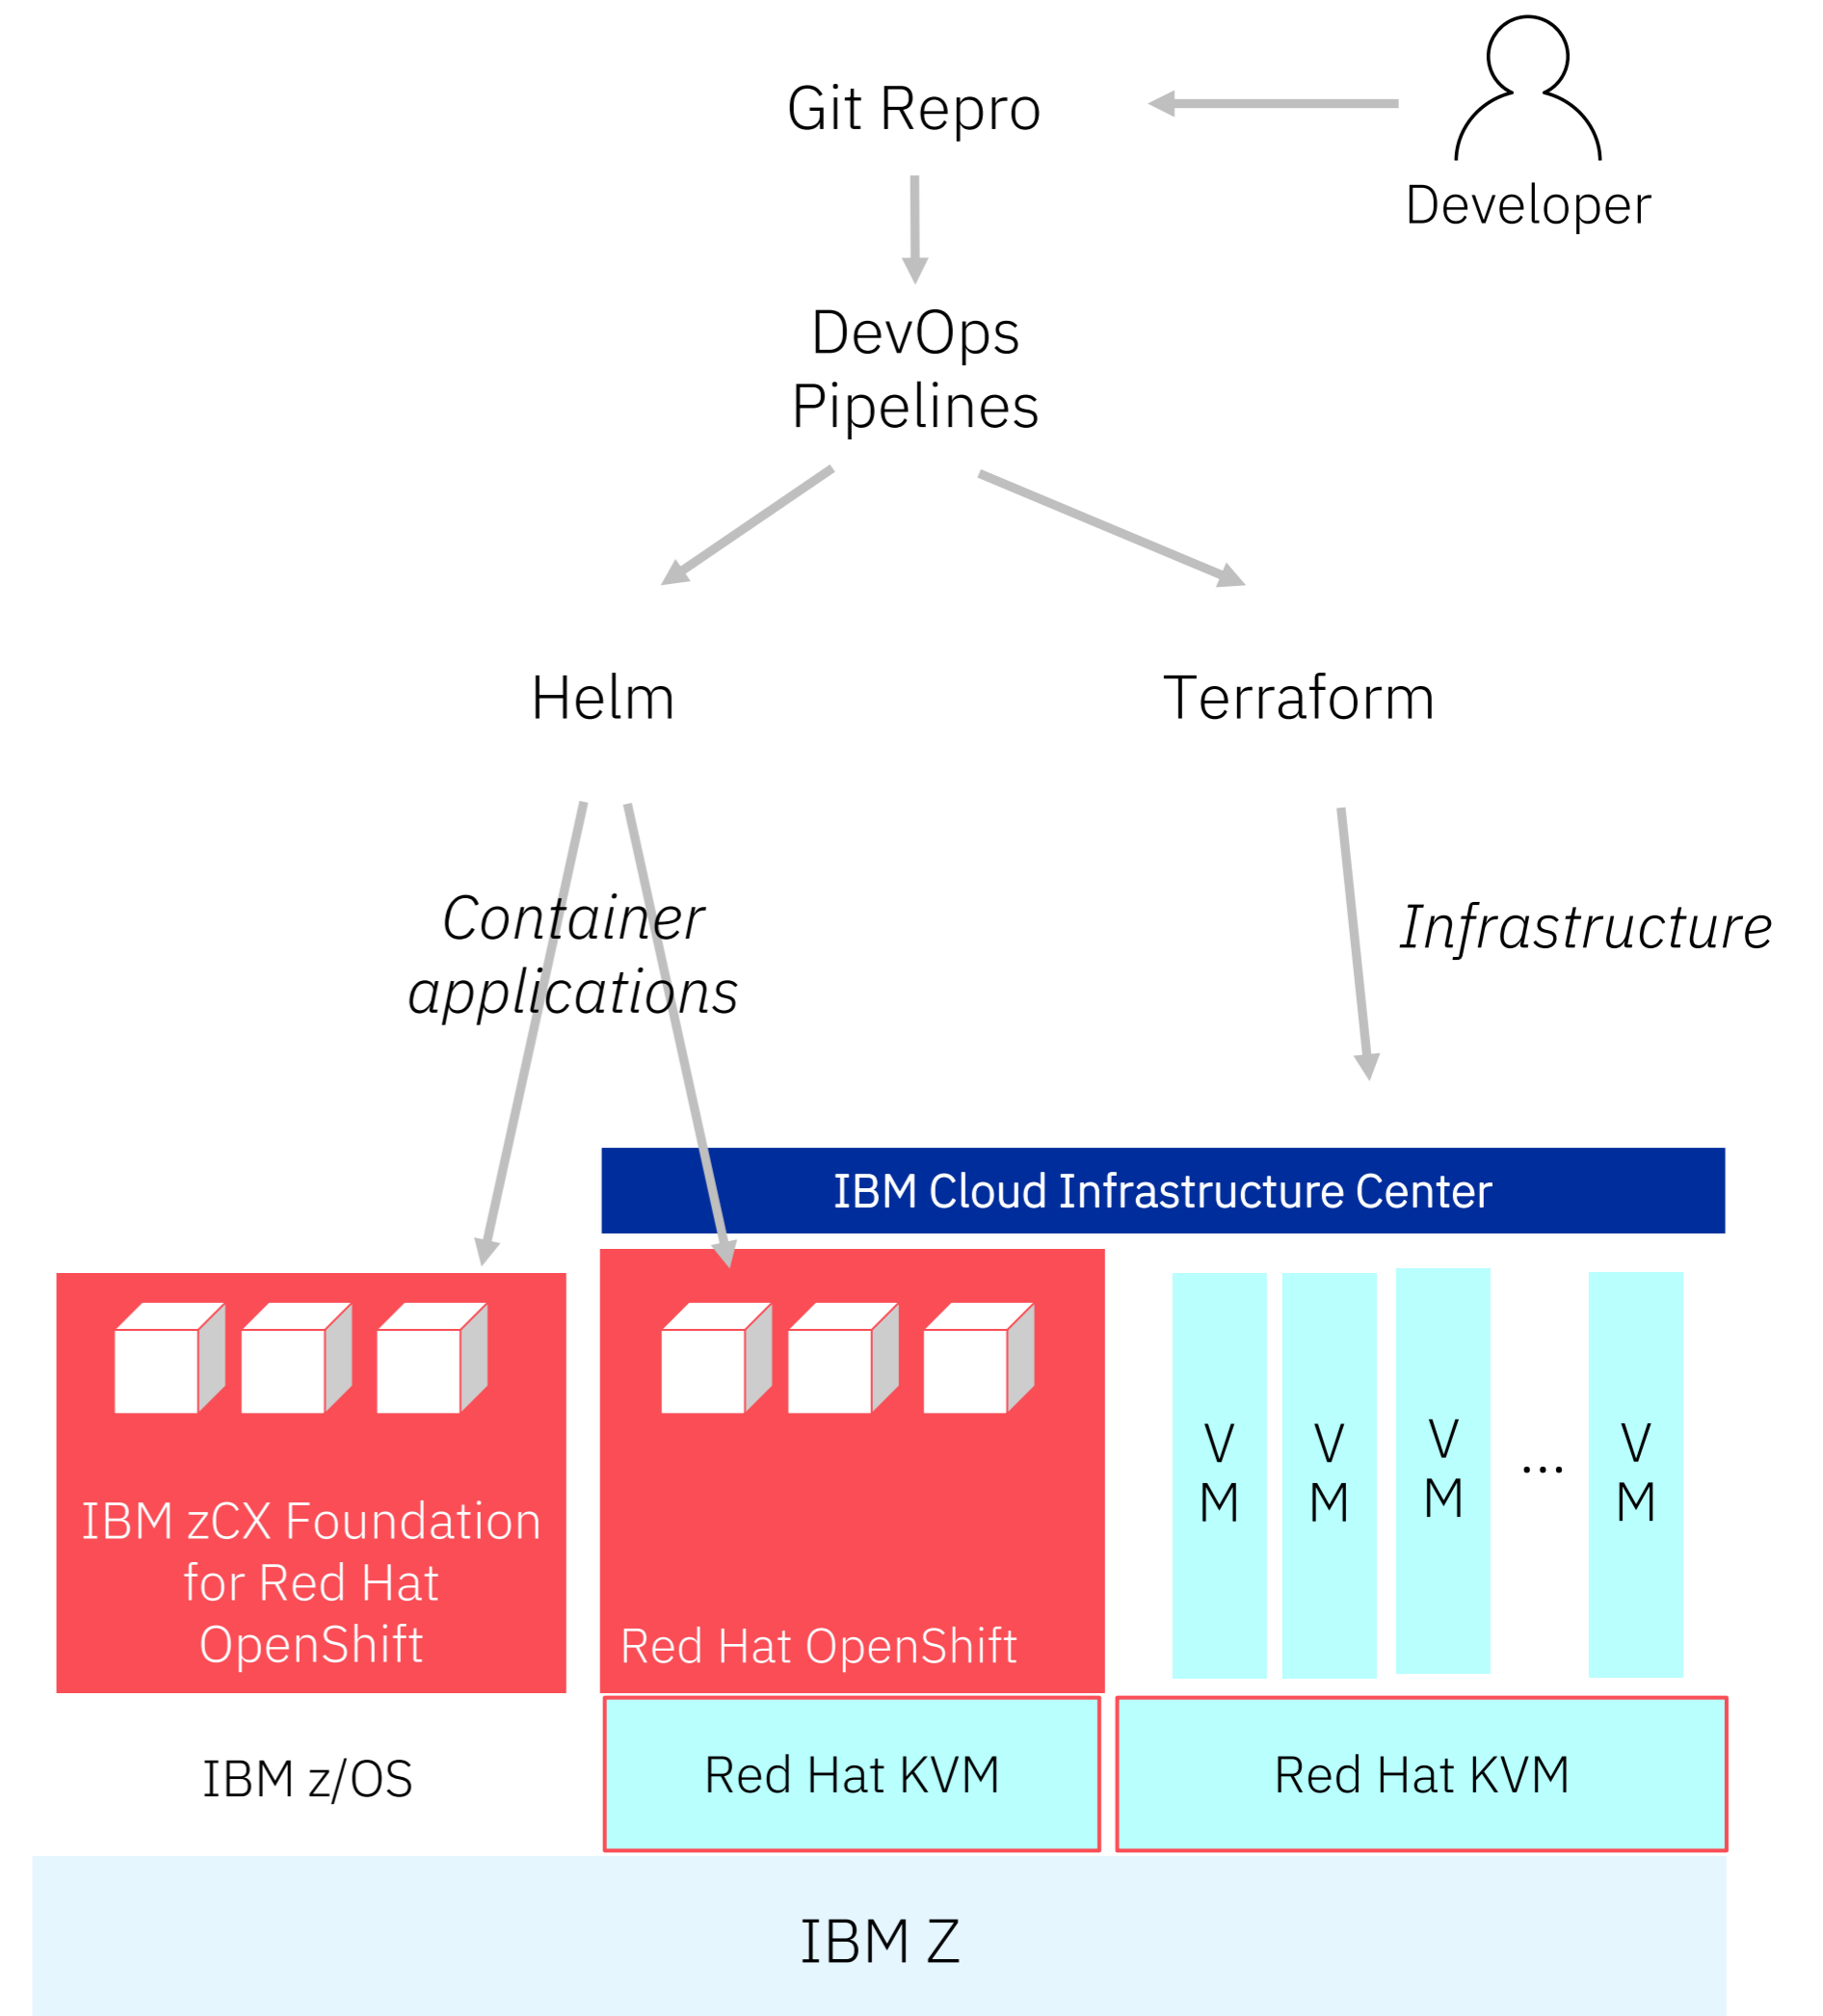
Git Repro

Developer

DevOps Pipelines

Helm

Terraform

Container applications

Infrastructure

IBM Cloud Infrastructure Center

IBM zCX Foundation for Red Hat OpenShift

Red Hat OpenShift

V M

V M

V M

...

V M

IBM z/OS

Red Hat KVM

Red Hat KVM

IBM Z